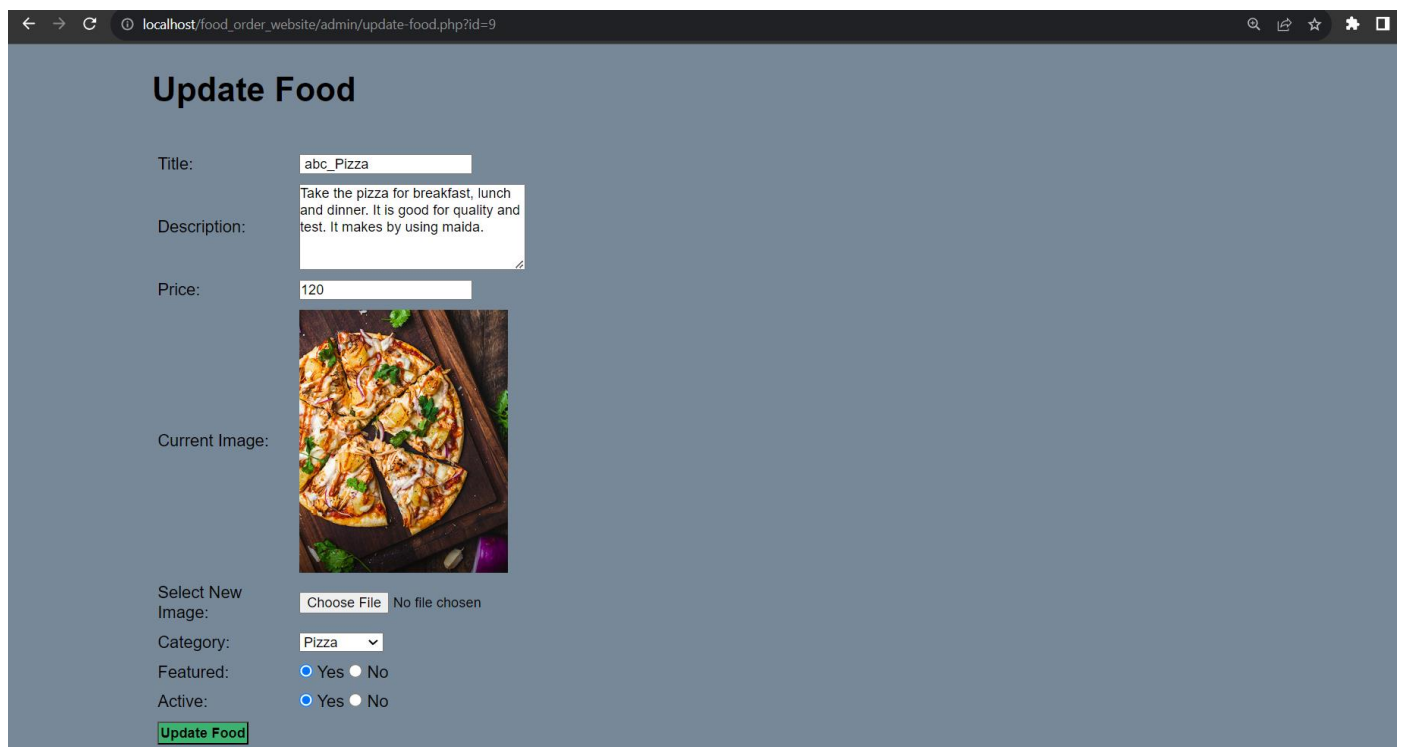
localhost/food_order_website/admin/update-food.php?id=9

Update Food

| | |
|---|---|
| Title: | abc_Pizza |
| Description: | Take the pizza for breakfast, lunch and dinner. It is good for quality and test. It makes by using maida. |
| Price: | 120 |
| Current Image: | |
| Select New Image: | Choose File No file chosen |
| Category: | Pizza |
| Featured: | Yes No |
| Active: | Yes No |

Update Food